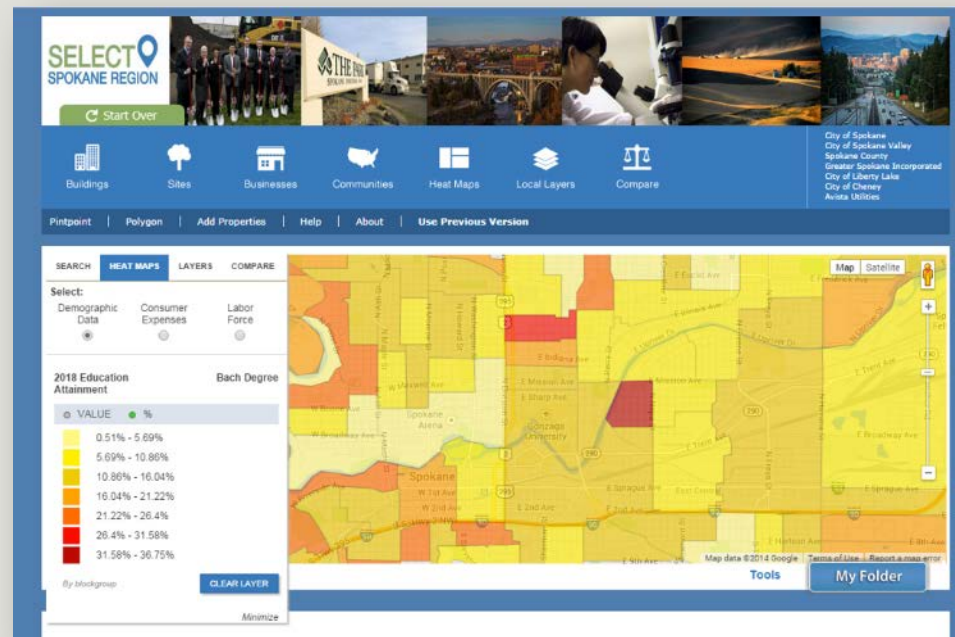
SELECT SPOKANE REGION

Start Over

THE

Buildings Sites Businesses Communities Heat Maps Local Layers Compare

City of Spokane
City of Spokane Valley
Spokane County
Greater Spokane Incorporated
City of Liberty Lake
City of Cheney
Avista Utilities

Pintpoint | Polygon | Add Properties | Help | About | Use Previous Version

SEARCH HEAT MAPS LAYERS COMPARE

Select:
Demographic Data
Consumer Expenses
Labor Force

2018 Education Attainment
Bach Degree

VALUE %

| |
|---|
| 0.51% - 5.69% |
| 5.69% - 10.86% |
| 10.86% - 16.04% |
| 16.04% - 21.22% |
| 21.22% - 26.4% |
| 26.4% - 31.58% |
| 31.58% - 36.75% |

By blockgroup

CLEAR LAYER

Minimize

Map Satellite

Spokane Arena
Gonzaga University
Spokane
E Mission Ave
E Sprague Ave
E Broadway Ave
E Trent Ave
E Euclid Ave

Map data ©2014 Google Terms of Use Report a map error

Tools

My Folder